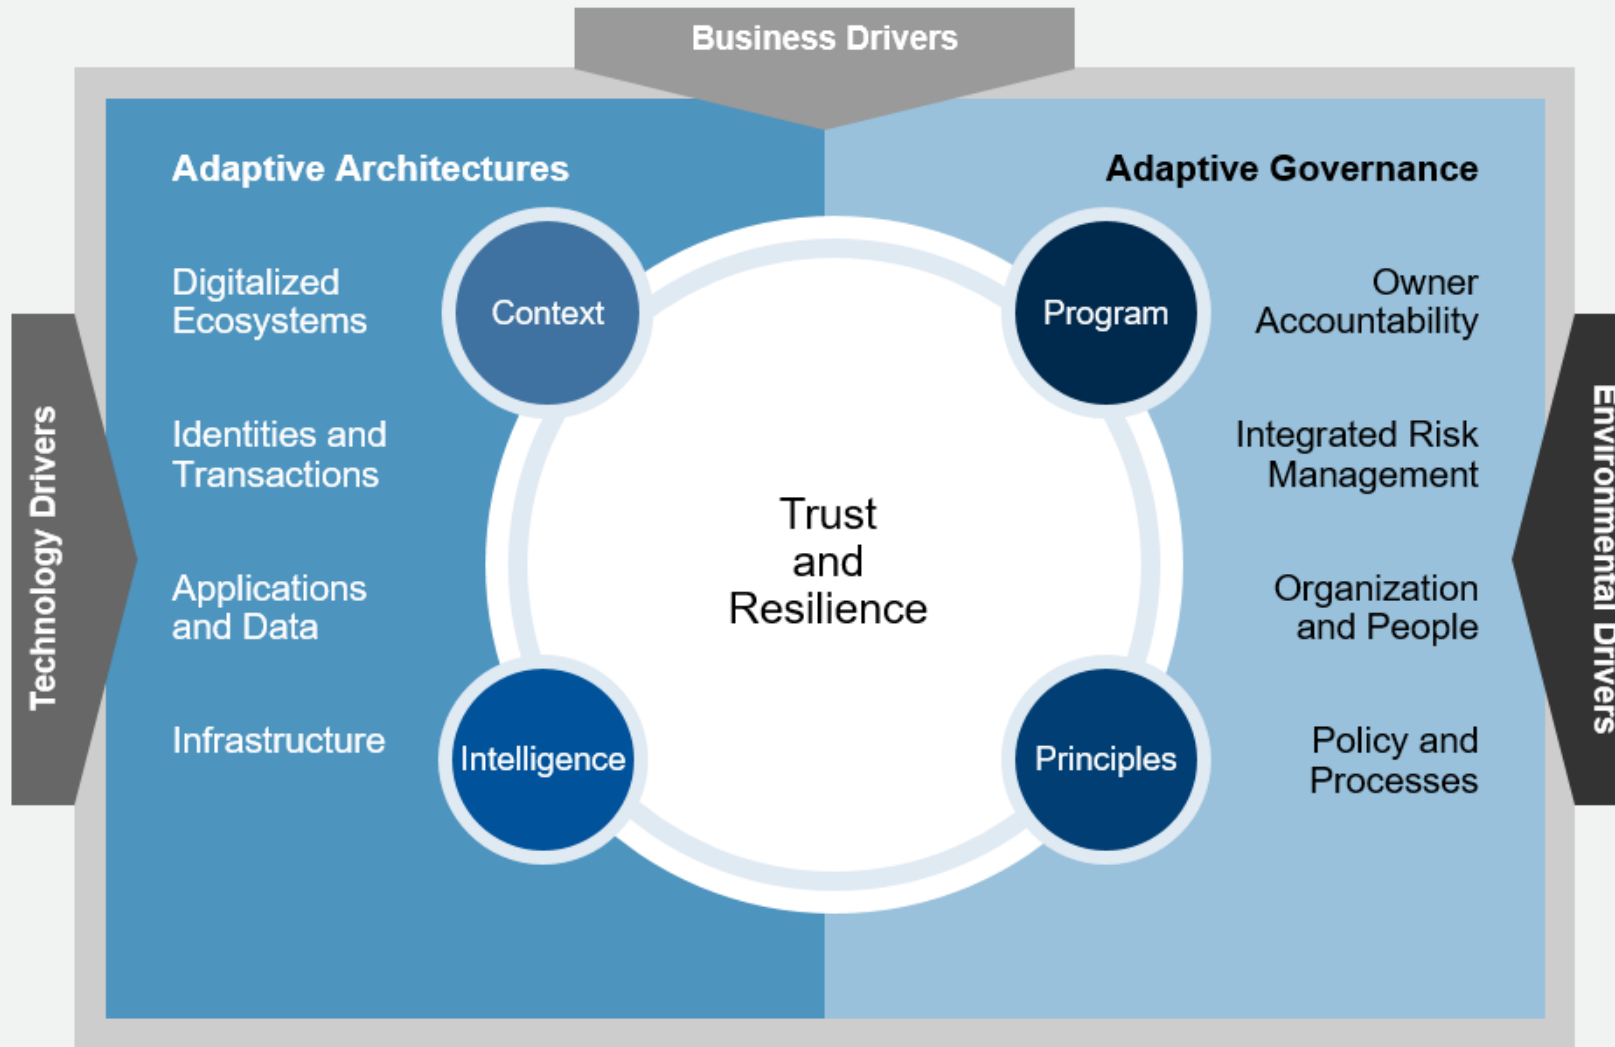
Business Drivers

Technology Drivers

Environmental Drivers

Adaptive Architectures

Digitalized Ecosystems

Identities and Transactions

Applications and Data

Infrastructure

Context

Intelligence

Trust and Resilience

Program

Principles

Adaptive Governance

Owner Accountability

Integrated Risk Management

Organization and People

Policy and Processes